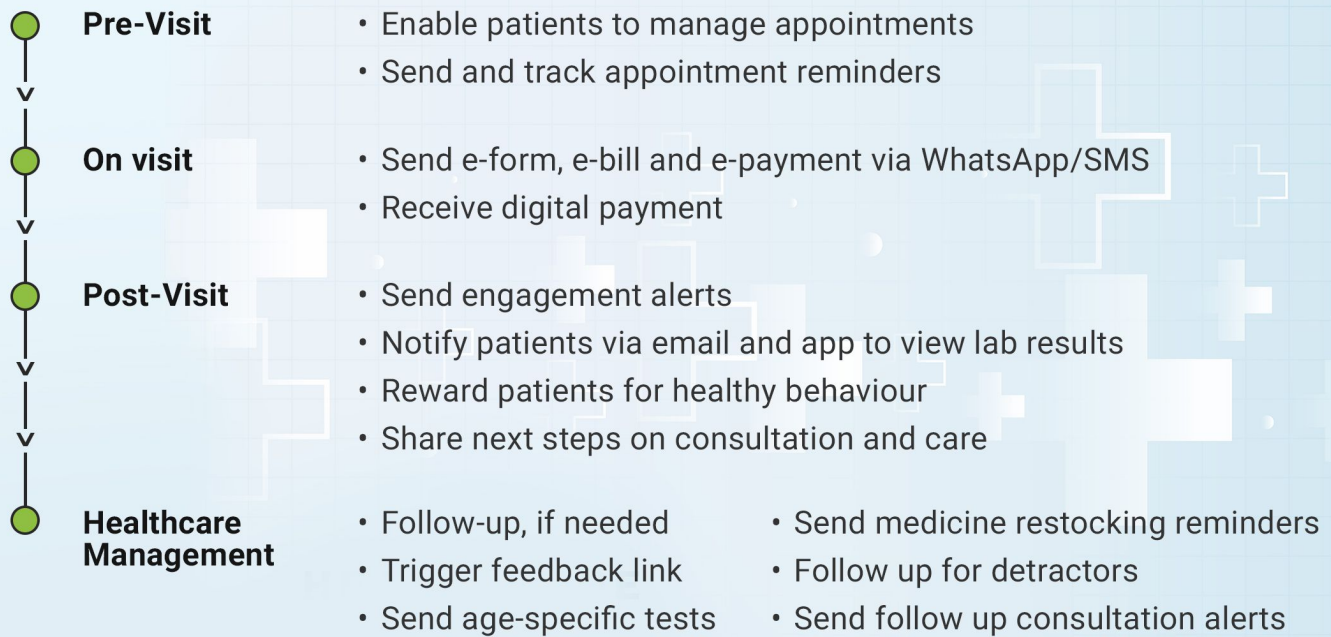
Pre-Visit
• Enable patients to manage appointments
• Send and track appointment reminders

On visit
• Send e-form, e-bill and e-payment via WhatsApp/SMS
• Receive digital payment

Post-Visit
• Send engagement alerts
• Notify patients via email and app to view lab results
• Reward patients for healthy behaviour
• Share next steps on consultation and care

Healthcare Management
• Follow-up, if needed
• Trigger feedback link
• Send age-specific tests

• Send medicine restocking reminders
• Follow up for detractors
• Send follow up consultation alerts